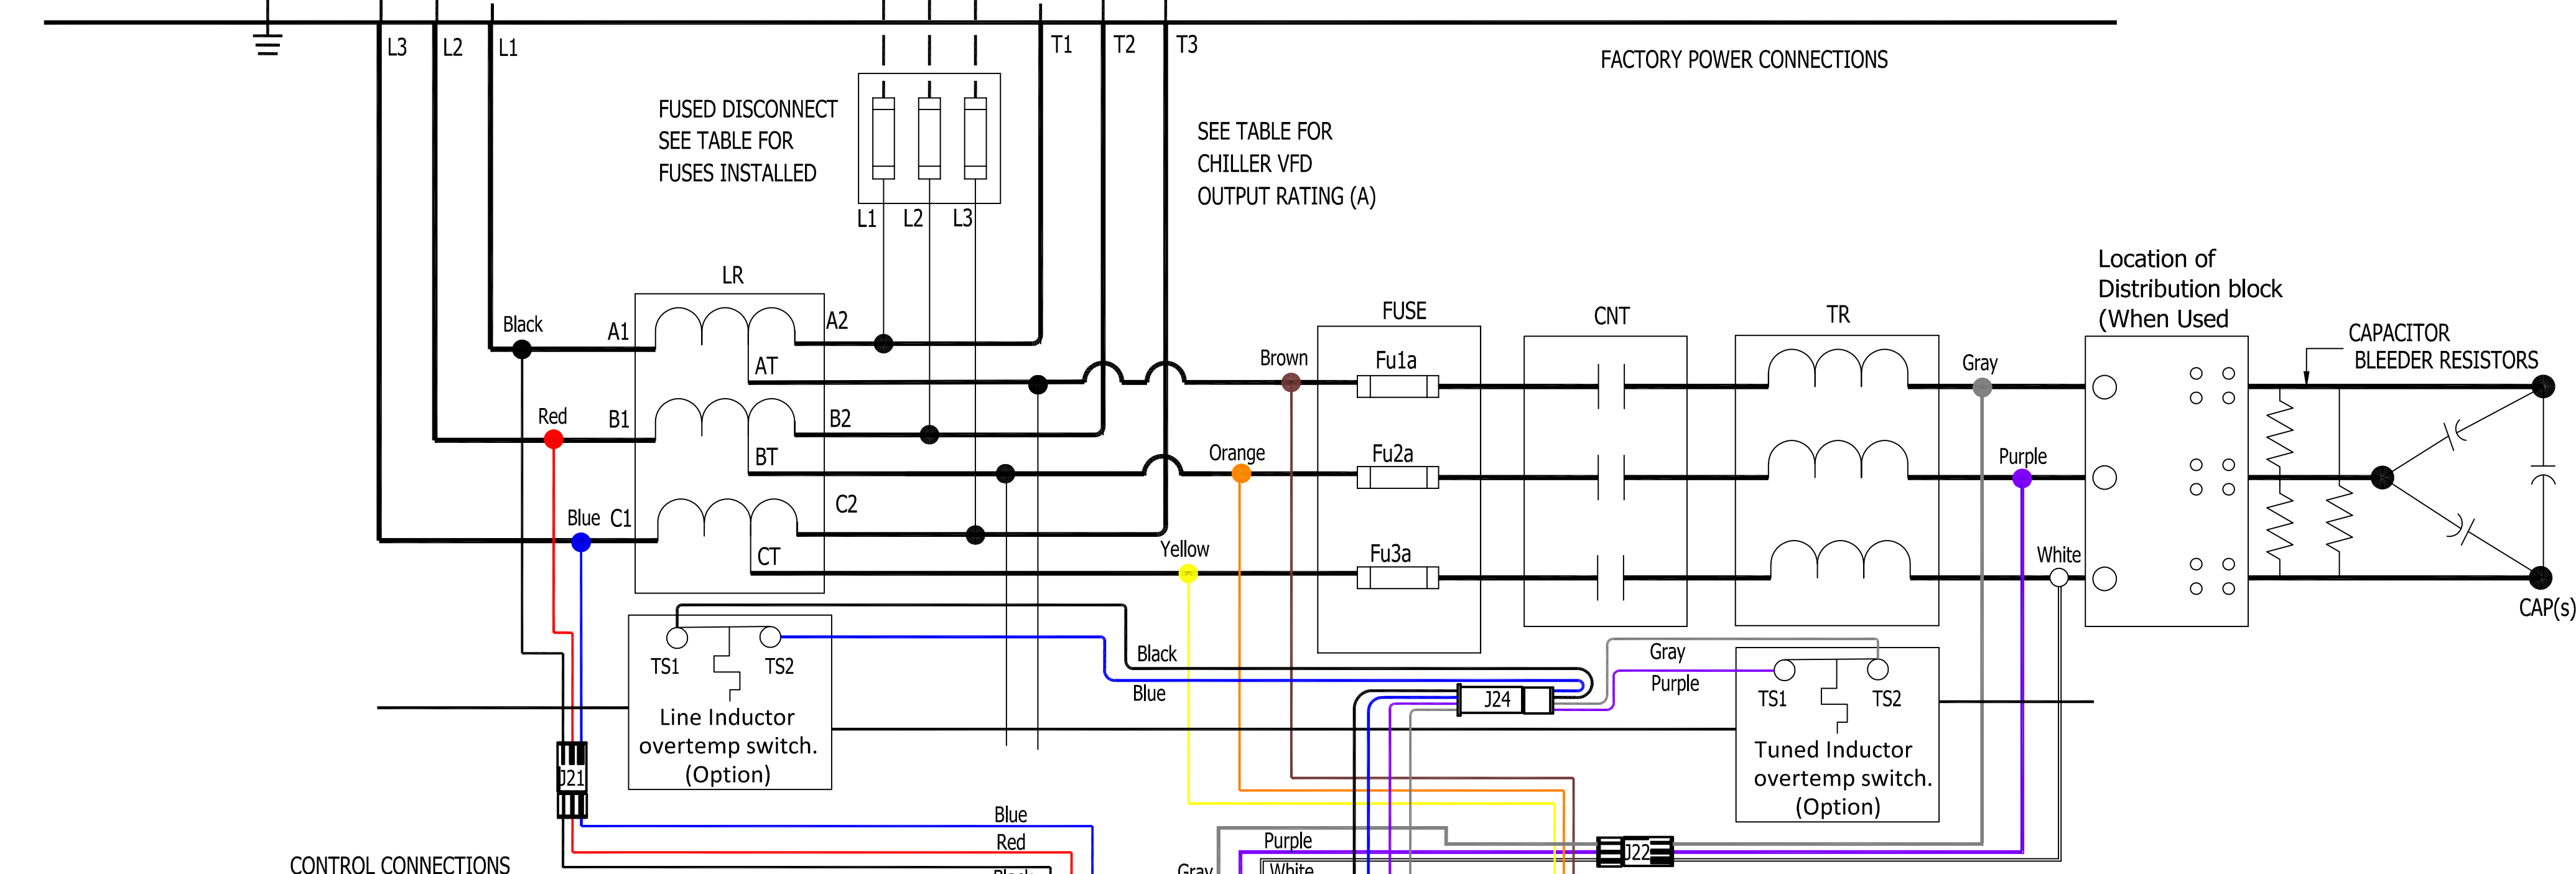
L3 L2 L1

T1 T2 T3

FACTORY POWER CONNECTIONS

FUSED DISCONNECT
SEE TABLE FOR
FUSES INSTALLED

L1 L2 L3

SEE TABLE FOR
CHILLER VFD
OUTPUT RATING (A)

LR

Black A1 A2

AT

Red B1 B2

BT

Blue C1 C2

CT

Location of
Distribution block
(When Used

FUSE

CNT

TR

CAPACITOR
BLEEDER RESISTORS

Brown Fu1a

Gray

Orange Fu2a

Purple

Yellow Fu3a

White

CAP(s)

TS1 TS2

Line Inductor
overtemp switch.
(Option)

Black

Blue

J24

Gray

Purple

TS1 TS2

Tuned Inductor
overtemp switch.
(Option)

J21

Blue

Red

Purple

J22

Gray

White

CONTROL CONNECTIONS